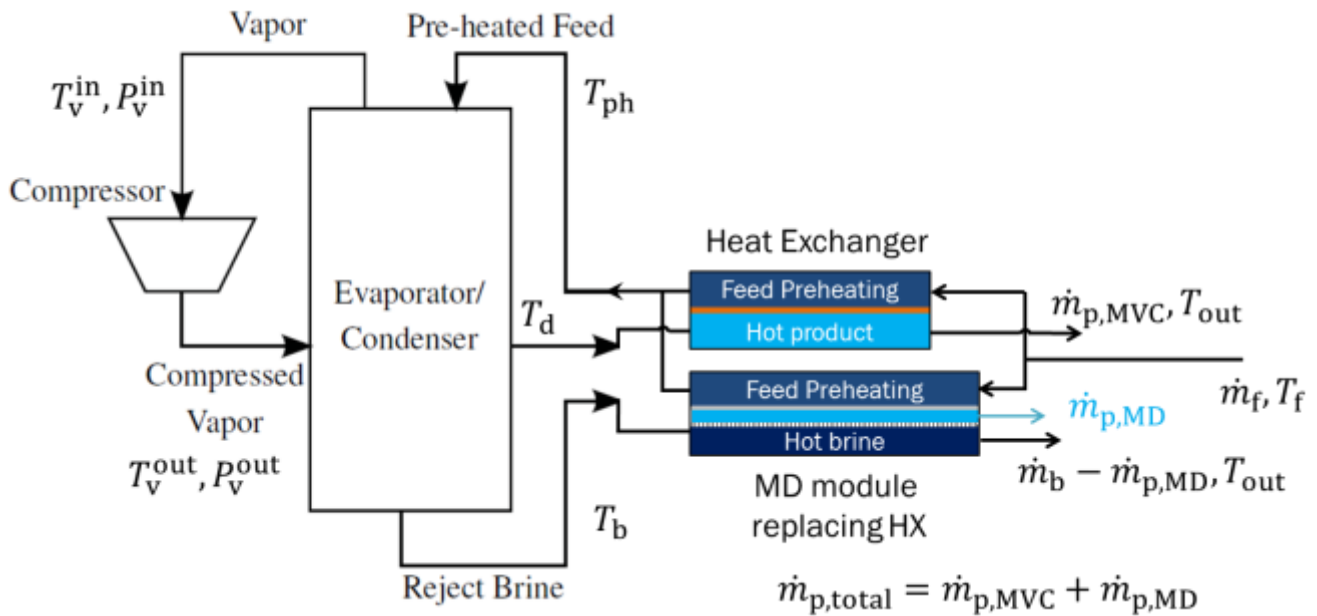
Vapor

Pre-heated Feed

$T_{\mathrm{v}}^{\mathrm{in}}, P_{\mathrm{v}}^{\mathrm{in}}$

$T_{\mathrm{ph}}$

Compressor

Evaporator/ Condenser

Heat Exchanger

Feed Preheating

Hot product

$\dot{m}_{\mathrm{p,MVC}}, T_{\mathrm{out}}$

$T_{\mathrm{d}}$

Compressed Vapor

$T_{\mathrm{v}}^{\mathrm{out}}, P_{\mathrm{v}}^{\mathrm{out}}$

Feed Preheating

$\dot{m}_{\mathrm{p,MD}}$

Hot brine

$\dot{m}_{\mathrm{f}}, T_{\mathrm{f}}$

$\dot{m}_{\mathrm{b}} - \dot{m}_{\mathrm{p,MD}}, T_{\mathrm{out}}$

MD module replacing HX

$T_{\mathrm{b}}$

Reject Brine

$\dot{m}_{\mathrm{p,total}} = \dot{m}_{\mathrm{p,MVC}} + \dot{m}_{\mathrm{p,MD}}$